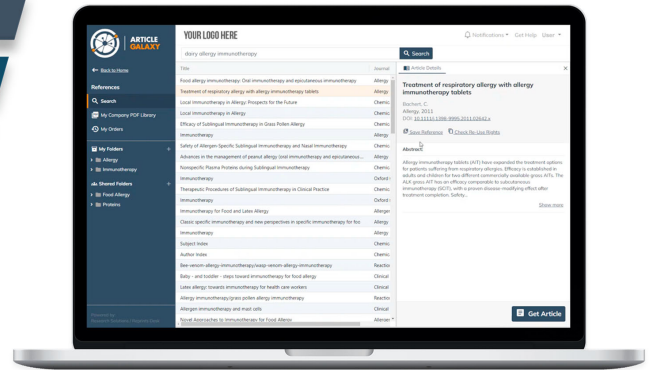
ARTICLE GALAXY

YOUR LOGO HERE

Notifications Get Help User

dairy allergy immunotherapy

Search

Back to Home

References

Search

My Company PDF Library

My Orders

My Folders

Allergy

Immunotherapy

Shared Folders

Food Allergy

Proteins

Powered by Research Solutions

| Title | Journal |
|---|---|
| Food allergy immunotherapy: Oral immunotherapy and epicutaneous immunotherapy | Allergy |
| Treatment of respiratory allergy with allergy immunotherapy tablets | Allergy |
| Local Immunotherapy in Allergy: Prospects for the Future | Chemic |
| Local Immunotherapy in Allergy | Chemic |
| Efficacy of Sublingual Immunotherapy in Grass Pollen Allergy | Chemic |
| Immunotherapy | My Alle |
| Safety of Allergen-Specific Sublingual Immunotherapy and Nasal Immunotherapy | Chemic |
| Advances in the management of peanut allergy. Oral immunotherapy and epicutaneous... | My Alle |
| Nonspecific Plasma Proteins during Sublingual Immunotherapy | Chemic |
| Immunotherapy | Oxford |
| Therapeutic Procedures of Sublingual Immunotherapy in Clinical Practice | Chemic |
| Immunotherapy | Oxford |
| Immunotherapy for Food and Latex Allergy | Allerge |
| Classic specific immunotherapy and new perspectives in specific immunotherapy for foo | Allergy |
| Immunotherapy | Chemic |
| Subject Index | Chemic |
| Author Index | Chemic |
| Bee-venom-allergy-immunotherapy/wasp-venom-allergy-immunotherapy | Reactio |
| Baby - and toddler - steps toward immunotherapy for food allergy | Clinical |
| Latex allergy: towards immunotherapy for health care workers | Clinical |
| Allergy immunotherapy/grass pollen allergy immunotherapy | Reactio |
| Allergen immunotherapy and mast cells | Clinical |
| Novel Approaches to Immunotherapy for Food Allergy | Allerge |

Article Details

Treatment of respiratory allergy with allergy immunotherapy tablets

Bachert, C.
Allergy, 2011
DOI: 10.1111/j.1398-9995.2011.02642.x

Save Reference Check Re-Use Rights

Abstract

Allergy immunotherapy tablets (AIT) have expanded the treatment options for patients suffering from respiratory allergy. Efficacy is established in adults and children for two different commercially available grass AITs. The AGA grass AIT has an efficacy comparable to subcutaneous immunotherapy (SCIT), with a proven disease-modifying effect after treatment completion. Safety...

Show more

Get Article